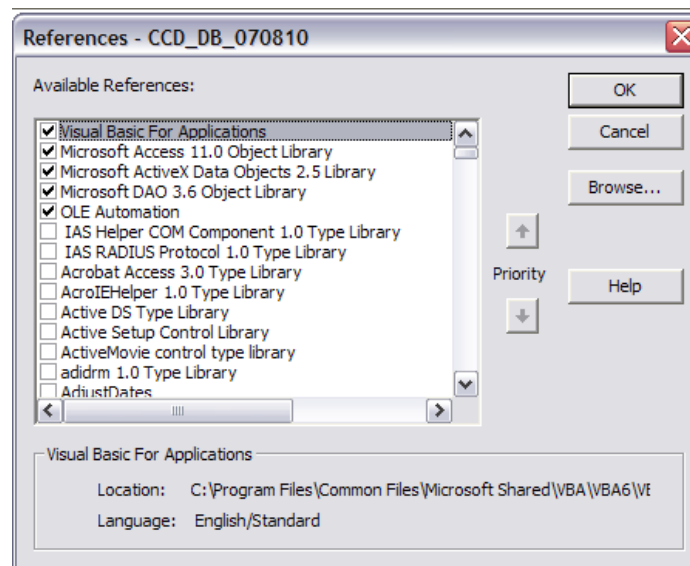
References - CCD_DB_070810

Available References:

Visual Basic For Applications
Microsoft Access 11.0 Object Library
Microsoft ActiveX Data Objects 2.5 Library
Microsoft DAO 3.6 Object Library
OLE Automation
IAS Helper COM Component 1.0 Type Library
IAS RADIUS Protocol 1.0 Type Library
Acrobat Access 3.0 Type Library
AcroIEHelper 1.0 Type Library
Active DS Type Library
Active Setup Control Library
ActiveMovie control type library
adidrm 1.0 Type Library
AdjustDates

OK
Cancel
Browse...
Priority
Help

Visual Basic For Applications
Location: C:\Program Files\Common Files\Microsoft Shared\VBA\VBA6\VE
Language: English/Standard